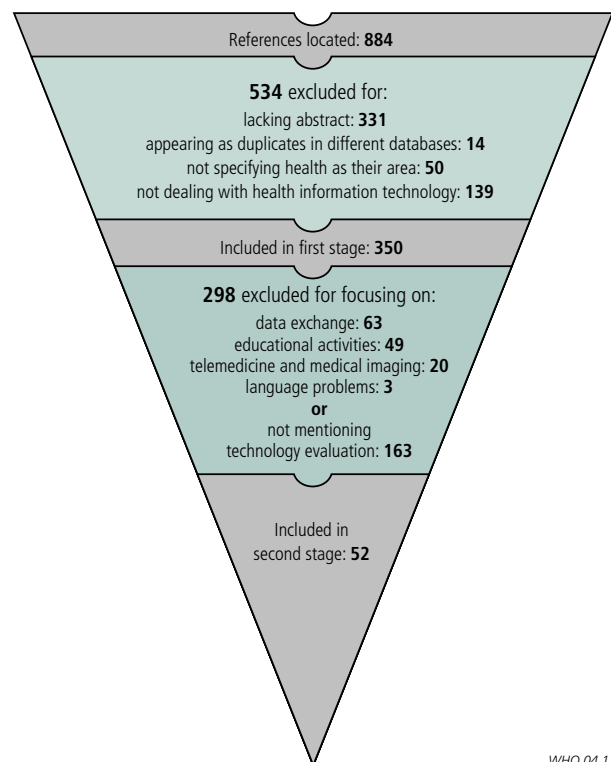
References located: **884**

**534** excluded for:
lacking abstract: **331**
appearing as duplicates in different databases: **14**
not specifying health as their area: **50**
not dealing with health information technology: **139**

Included in first stage: **350**

**298** excluded for focusing on:
data exchange: **63**
educational activities: **49**
telemedicine and medical imaging: **20**
language problems: **3**
**or**
not mentioning
technology evaluation: **163**

Included in
second stage: **52**

WHO 04.1